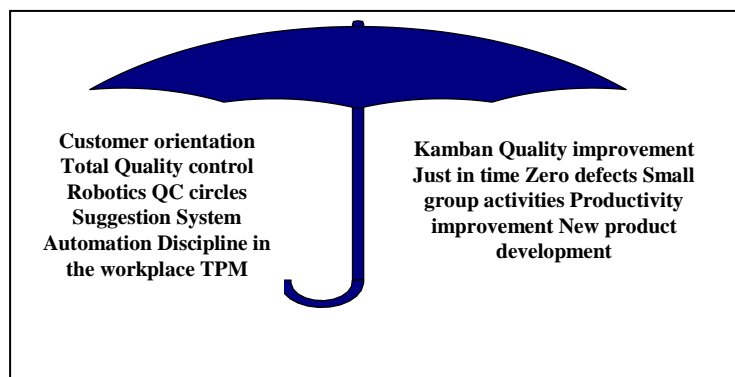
Customer orientation Total Quality control Robotics QC circles Suggestion System Automation Discipline in the workplace TPM

Kamban Quality improvement Just in time Zero defects Small group activities Productivity improvement New product development